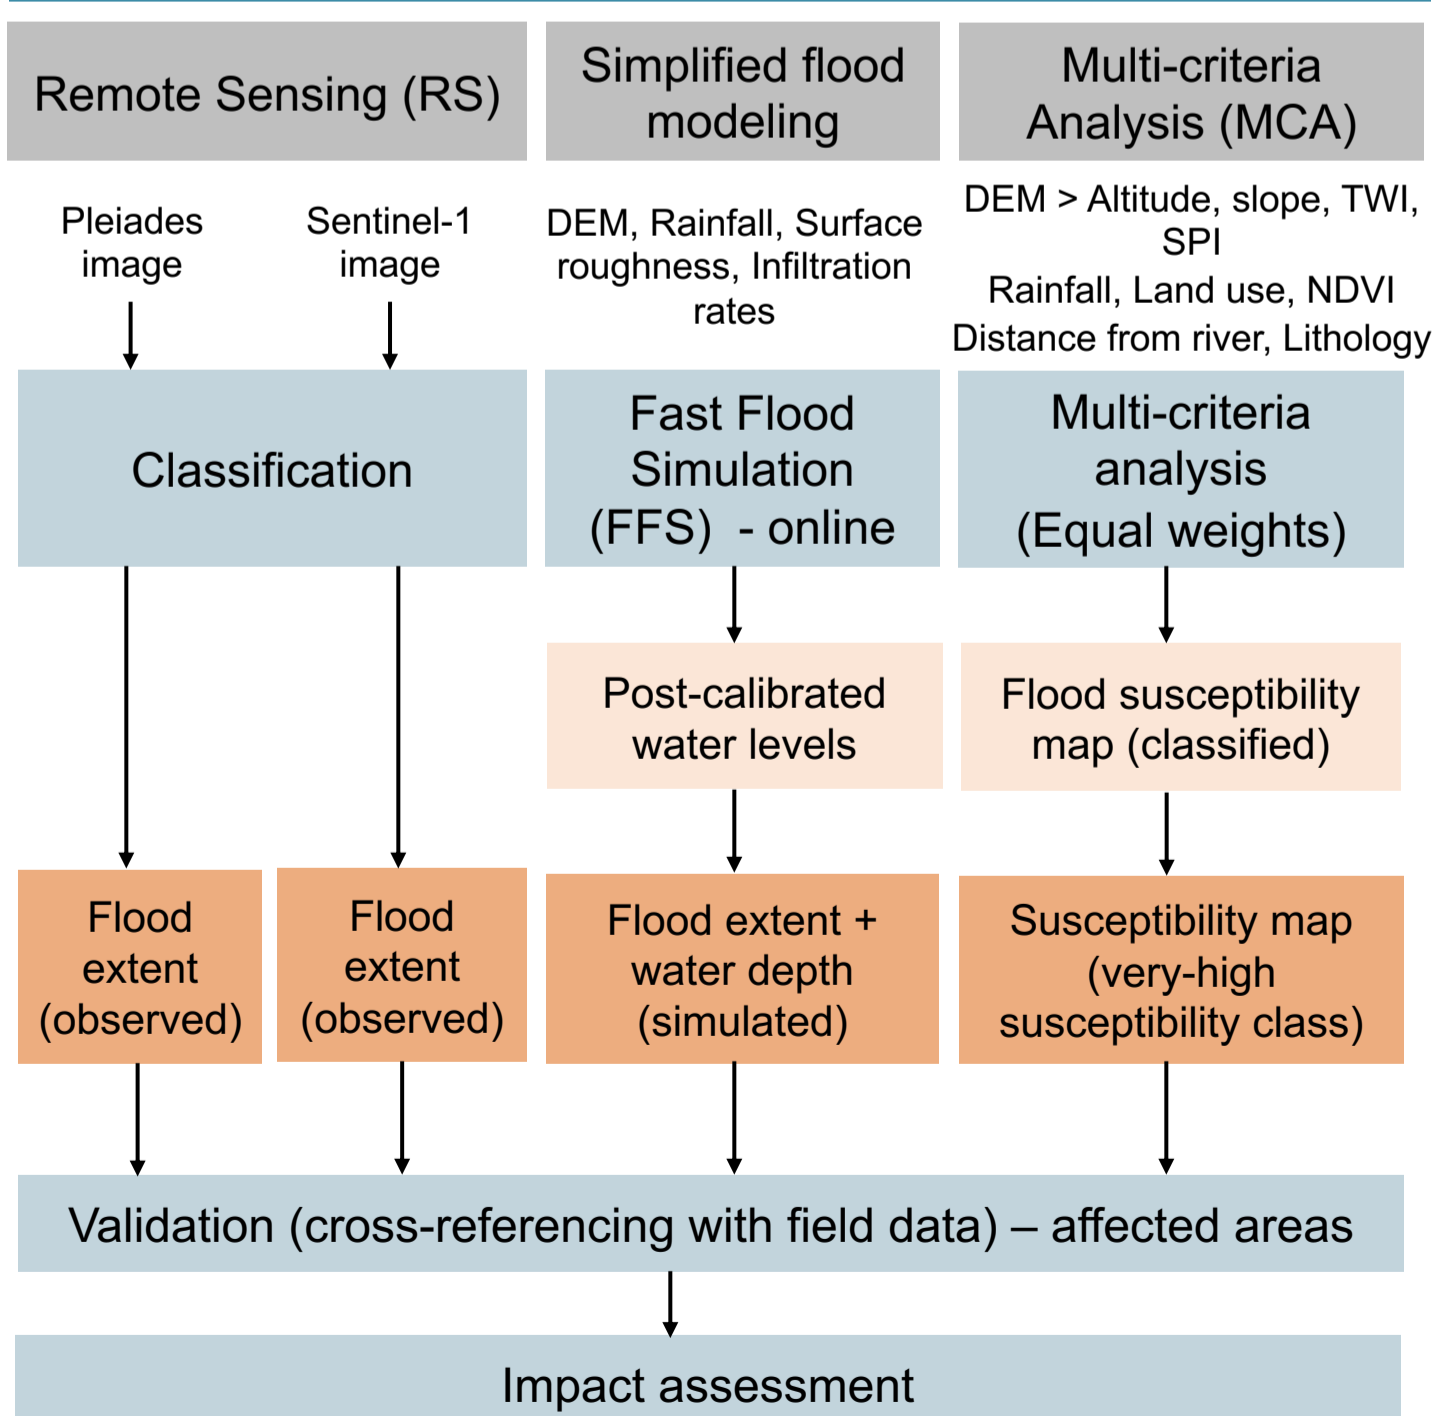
Remote Sensing (RS)

Simplified flood modeling

Multi-criteria Analysis (MCA)

Pleiades image

Sentinel-1 image

DEM, Rainfall, Surface roughness, Infiltration rates

DEM > Altitude, slope, TWI, SPI
Rainfall, Land use, NDVI
Distance from river, Lithology

Classification

Fast Flood Simulation (FFS) - online

Multi-criteria analysis (Equal weights)

Post-calibrated water levels

Flood susceptibility map (classified)

Flood extent (observed)

Flood extent (observed)

Flood extent + water depth (simulated)

Susceptibility map (very-high susceptibility class)

Validation (cross-referencing with field data) – affected areas

Impact assessment